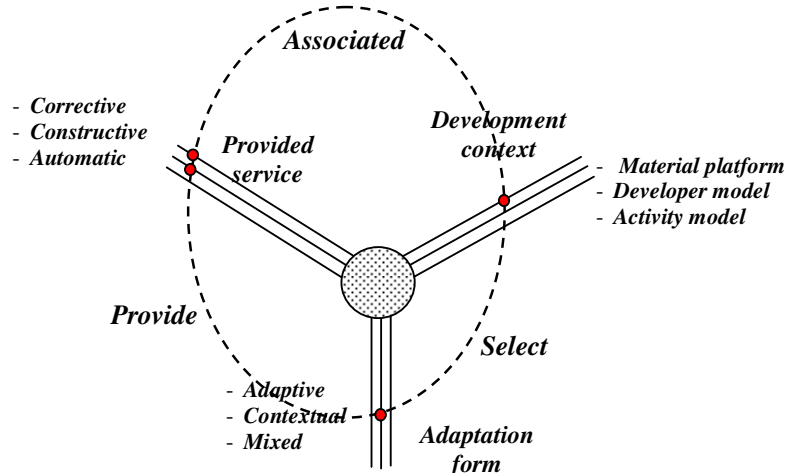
Associated

- Corrective
- Constructive
- Automatic

Provided service

Development context

- Material platform
- Developer model
- Activity model

Provide

Select

- Adaptive
- Contextual
- Mixed

Adaptation form